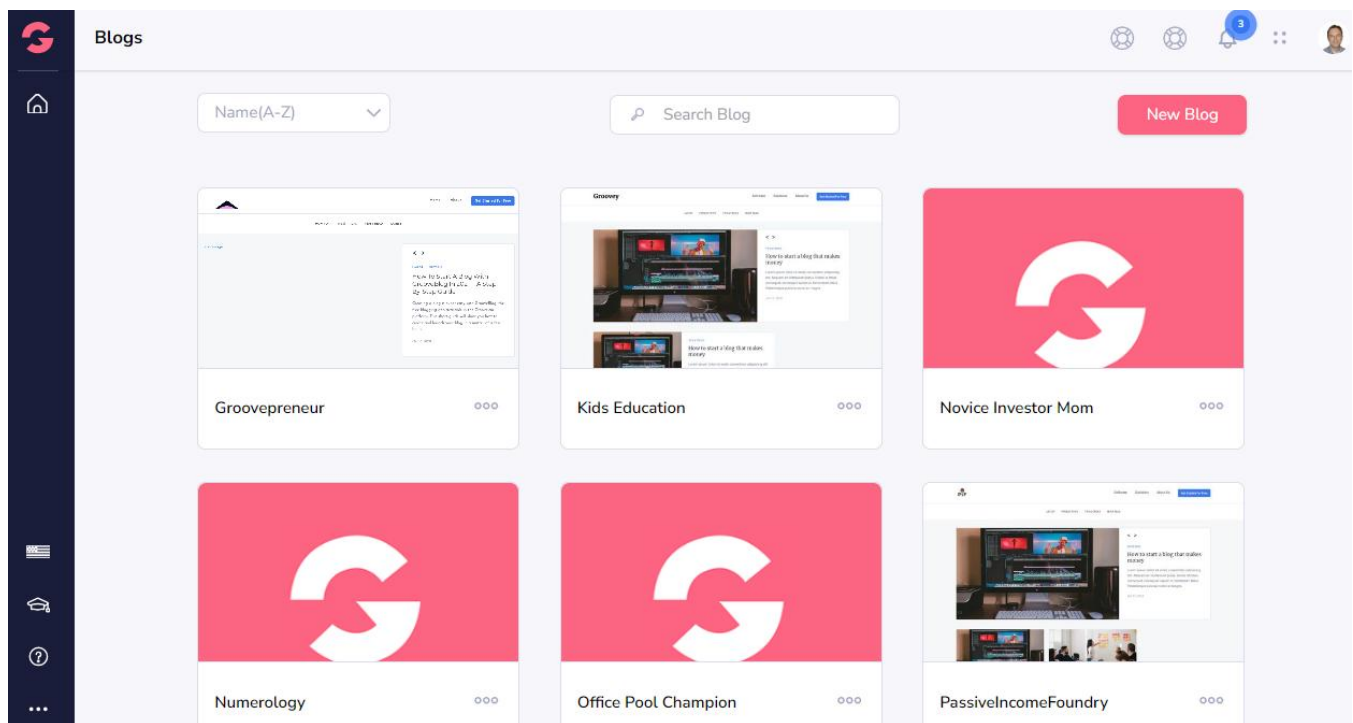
Blogs

3

Name(A-Z)

Search Blog

New Blog

Groovepreneur

Groovey

How to start a blog that makes money

How to start a blog that makes money

Kids Education

Novice Investor Mom

Numerology

Office Pool Champion

How to start a blog that makes money

PassiveIncomeFoundry